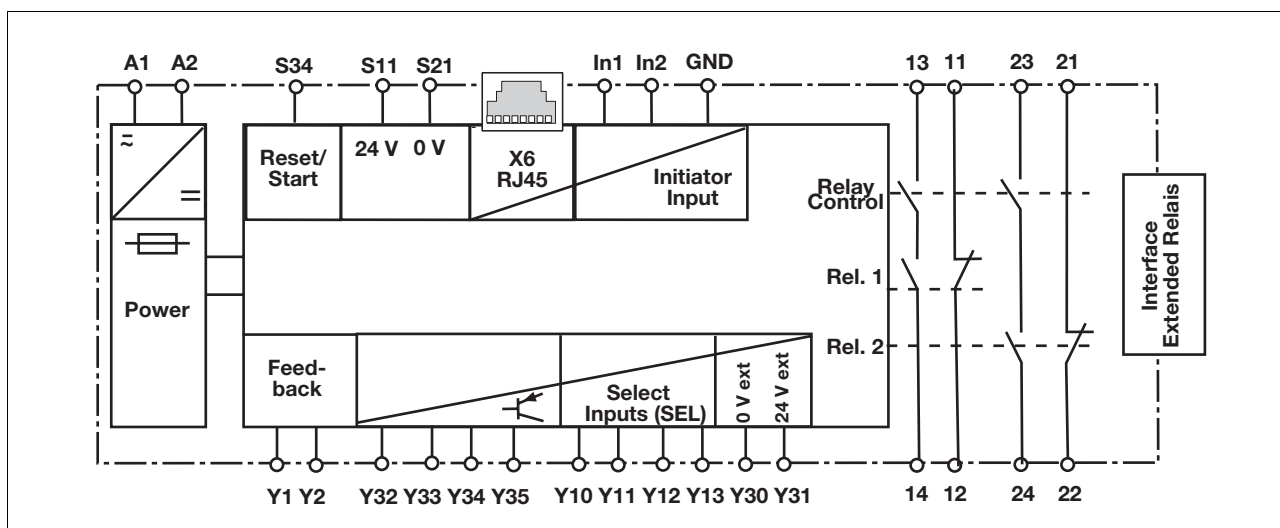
A1 A2 S34 S11 S21 In1 In2 GND 13 11 23 21

≈

=

Power

Reset/ Start

24 V 0 V

X6 RJ45

Initiator Input

Relay Control

Rel. 1

Rel. 2

Interface Extended Relais

Feed-back

Select Inputs (SEL)

0 V ext

24 V ext

Y1 Y2 Y32 Y33 Y34 Y35 Y10 Y11 Y12 Y13 Y30 Y31 14 12 24 22